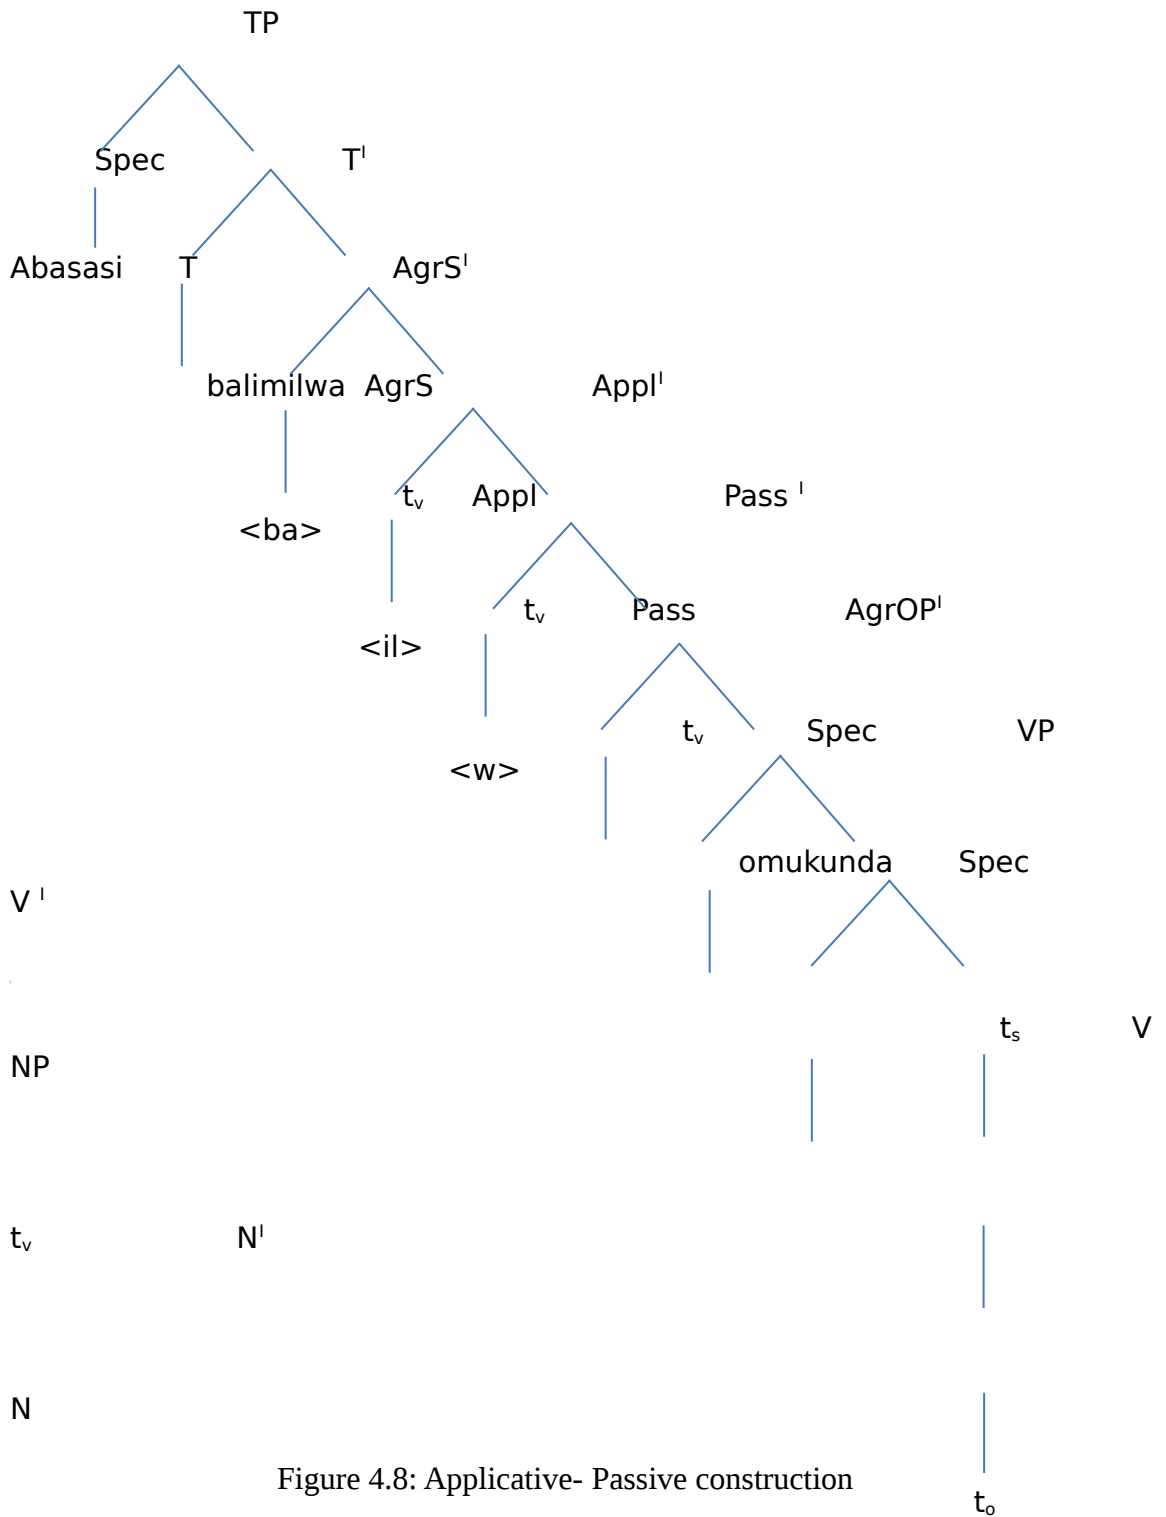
TP

Spec T$^{I}$

Abasasi T AgrS$^{I}$

balimilwa AgrS Appl$^{I}$

<ba> $t_v$ Appl Pass $^{I}$

<il> $t_v$ Pass AgrOP$^{I}$

<w> $t_v$ Spec VP

omukunda Spec

V $^{I}$

$t_s$ V

NP

$t_v$ N$^{I}$

N

Figure 4.8: Applicative- Passive construction

$t_o$